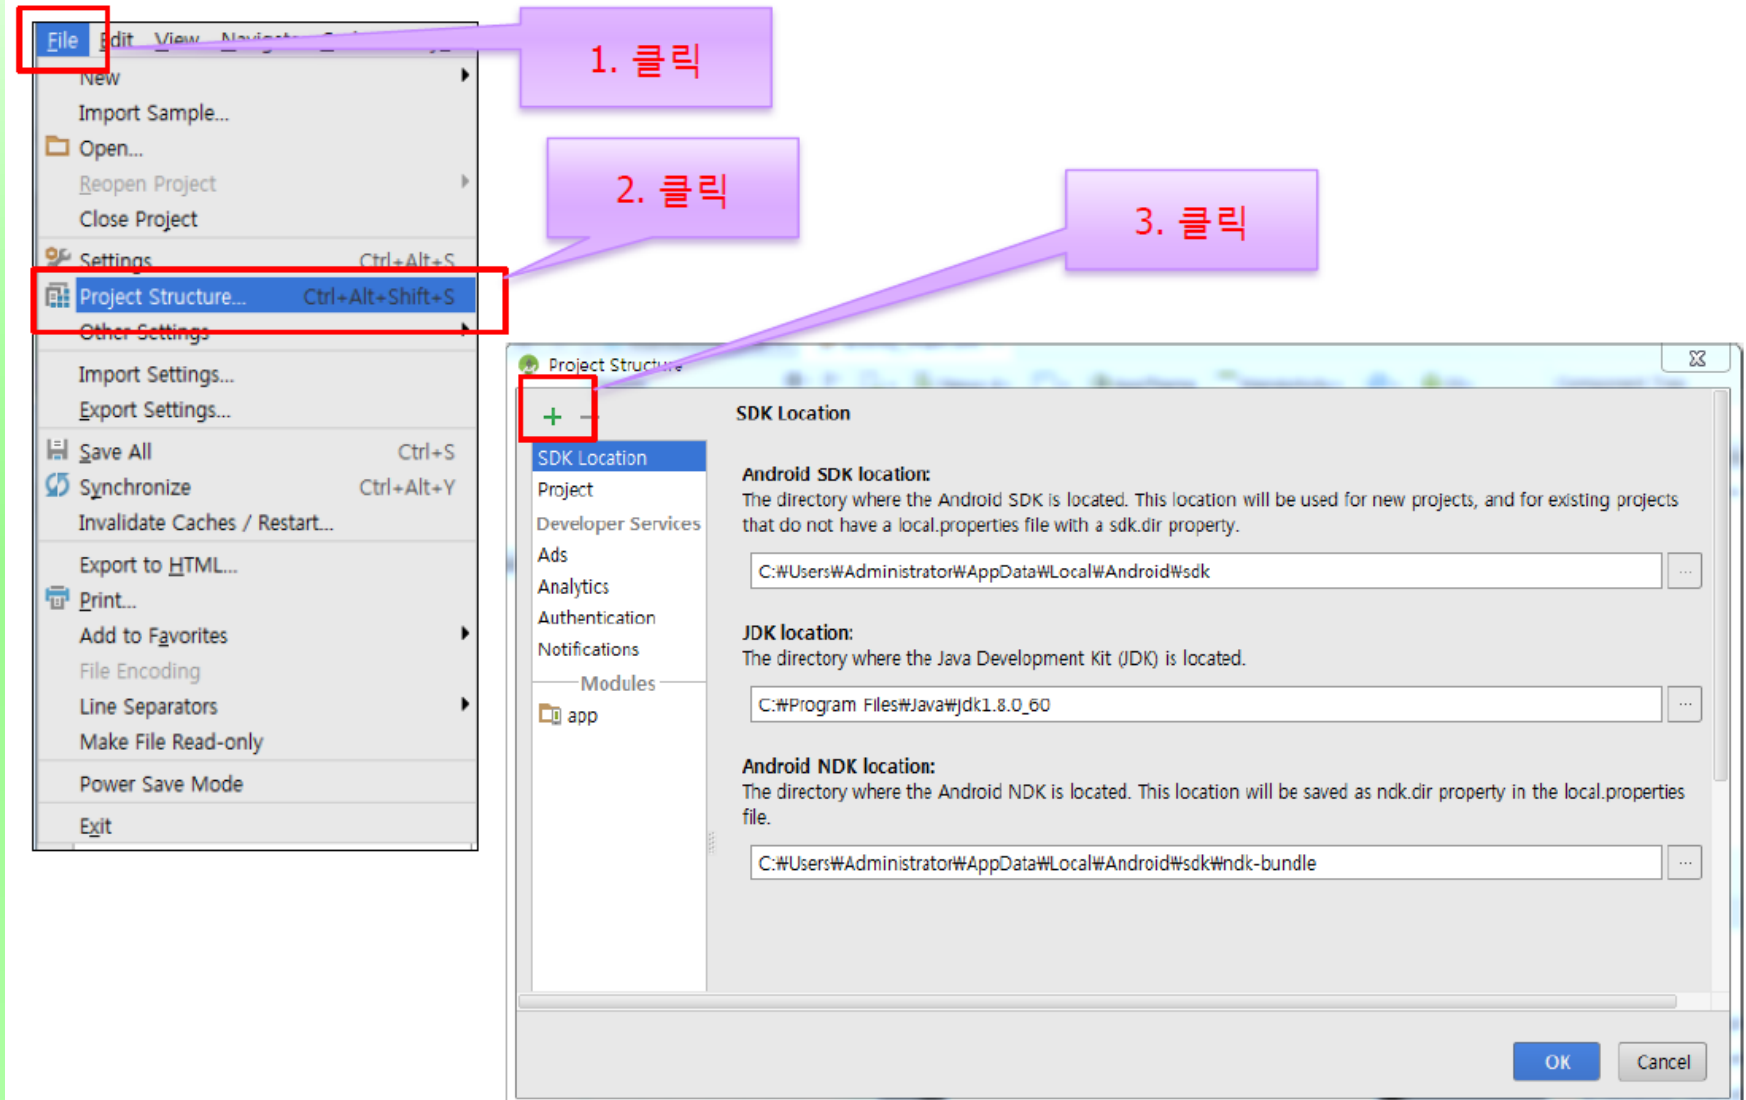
File Edit View Navigate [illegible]

1. 클릭

New
Import Sample...
Open...
Reopen Project
Close Project
Settings Ctrl+Alt+S
Project Structure... Ctrl+Alt+Shift+S
Other Settings
Import Settings...
Export Settings...
Save All Ctrl+S
Synchronize Ctrl+Alt+Y
Invalidate Caches / Restart...
Export to HTML...
Print...
Add to Favorites
File Encoding
Line Separators
Make File Read-only
Power Save Mode
Exit

2. 클릭

3. 클릭

Project Structure

+ −

SDK Location
Project
Developer Services
Ads
Analytics
Authentication
Notifications
Modules
app

SDK Location

Android SDK location:
The directory where the Android SDK is located. This location will be used for new projects, and for existing projects that do not have a local.properties file with a sdk.dir property.

C:₩Users₩Administrator₩AppData₩Local₩Android₩sdk

JDK location:
The directory where the Java Development Kit (JDK) is located.

C:₩Program Files₩Java₩jdk1.8.0_60

Android NDK location:
The directory where the Android NDK is located. This location will be saved as ndk.dir property in the local.properties file.

C:₩Users₩Administrator₩AppData₩Local₩Android₩sdk₩ndk-bundle

OK Cancel